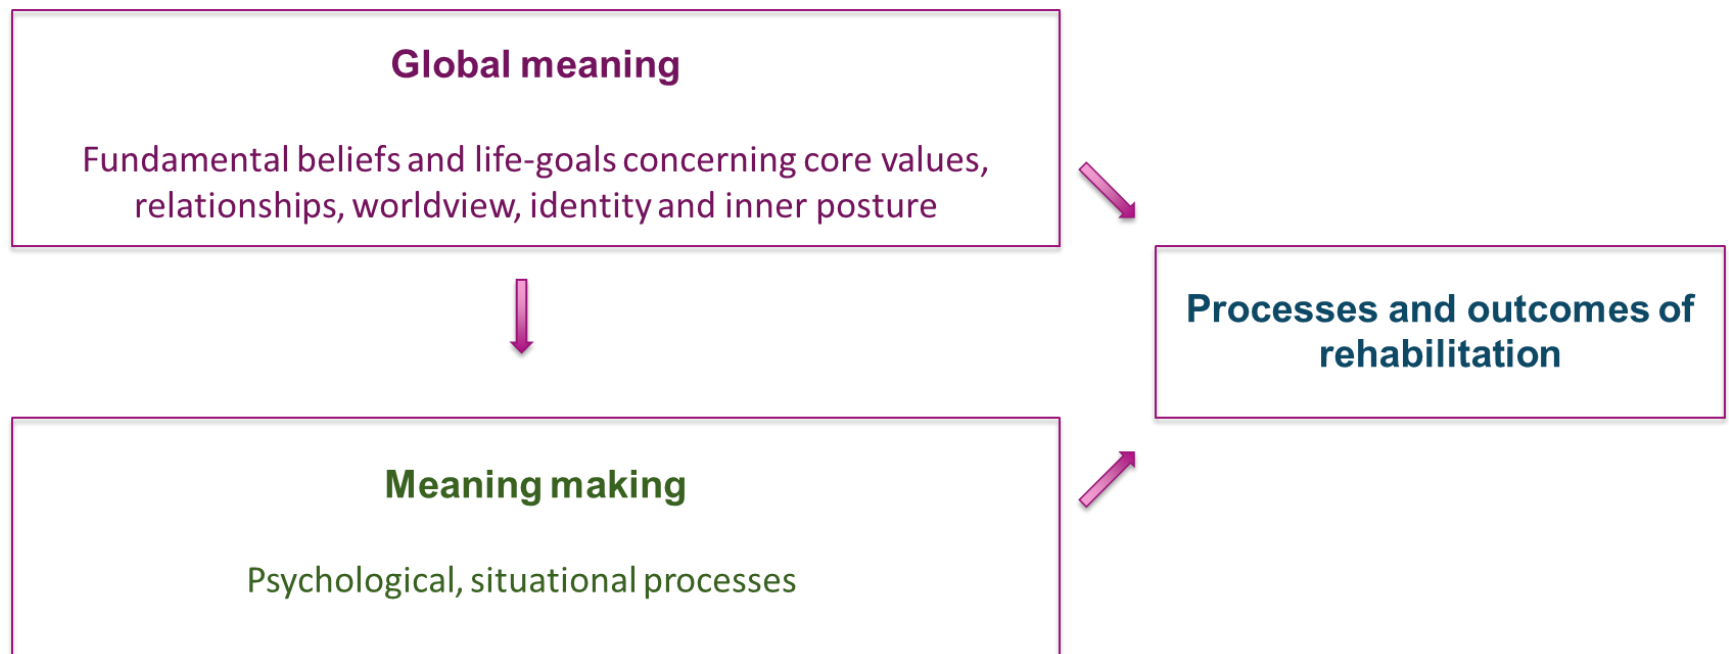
Global meaning

Fundamental beliefs and life-goals concerning core values, relationships, worldview, identity and inner posture

Processes and outcomes of rehabilitation

Meaning making

Psychological, situational processes